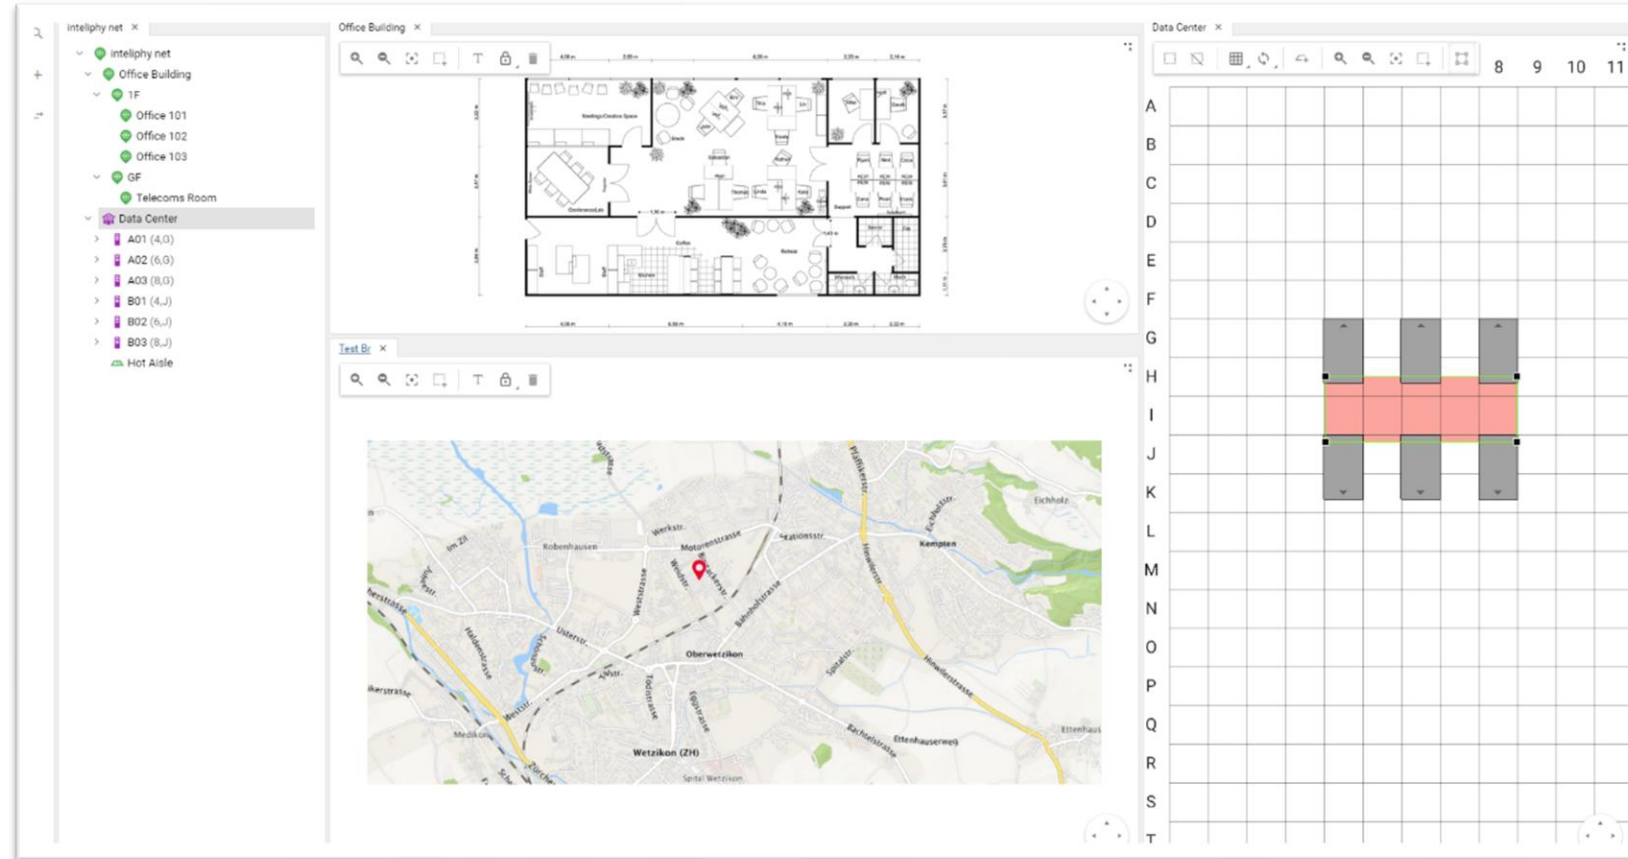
inteliphy net ×

inteliphy net
Office Building
1F
Office 101
Office 102
Office 103
GF
Telecoms Room
Data Center
A01 (4,G)
A02 (6,G)
A03 (8,G)
B01 (4,J)
B02 (6,J)
B03 (8,J)
Hot Aisle

Office Building ×

Test Br ×

Robenhausen
Werkstr.
Motorenstrasse
Stationsstr.
Kempten
Eichholz
Oberwetzikon
Bahnhofstrasse
Usterstr.
Weststrasse
Medikon
Wetzikon (ZH)
Spital Wetzikon
Ettenhauserweg
Hinwilerstrasse
Bachtelstrasse
Ettenhaus

Data Center ×

8 9 10 11

A
B
C
D
E
F
G
H
I
J
K
L
M
N
O
P
Q
R
S
T